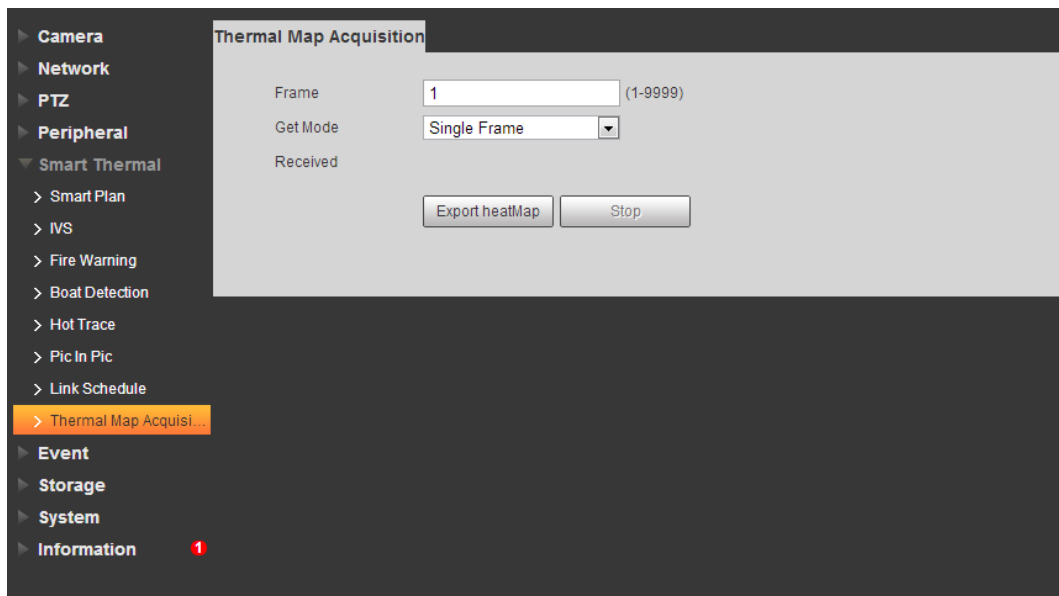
Camera
Network
PTZ
Peripheral
Smart Thermal
> Smart Plan
> IVS
> Fire Warning
> Boat Detection
> Hot Trace
> Pic In Pic
> Link Schedule
> Thermal Map Acquisi...
Event
Storage
System
Information 1

Thermal Map Acquisition

Frame 1 (1-9999)
Get Mode Single Frame
Received

Export heatMap Stop